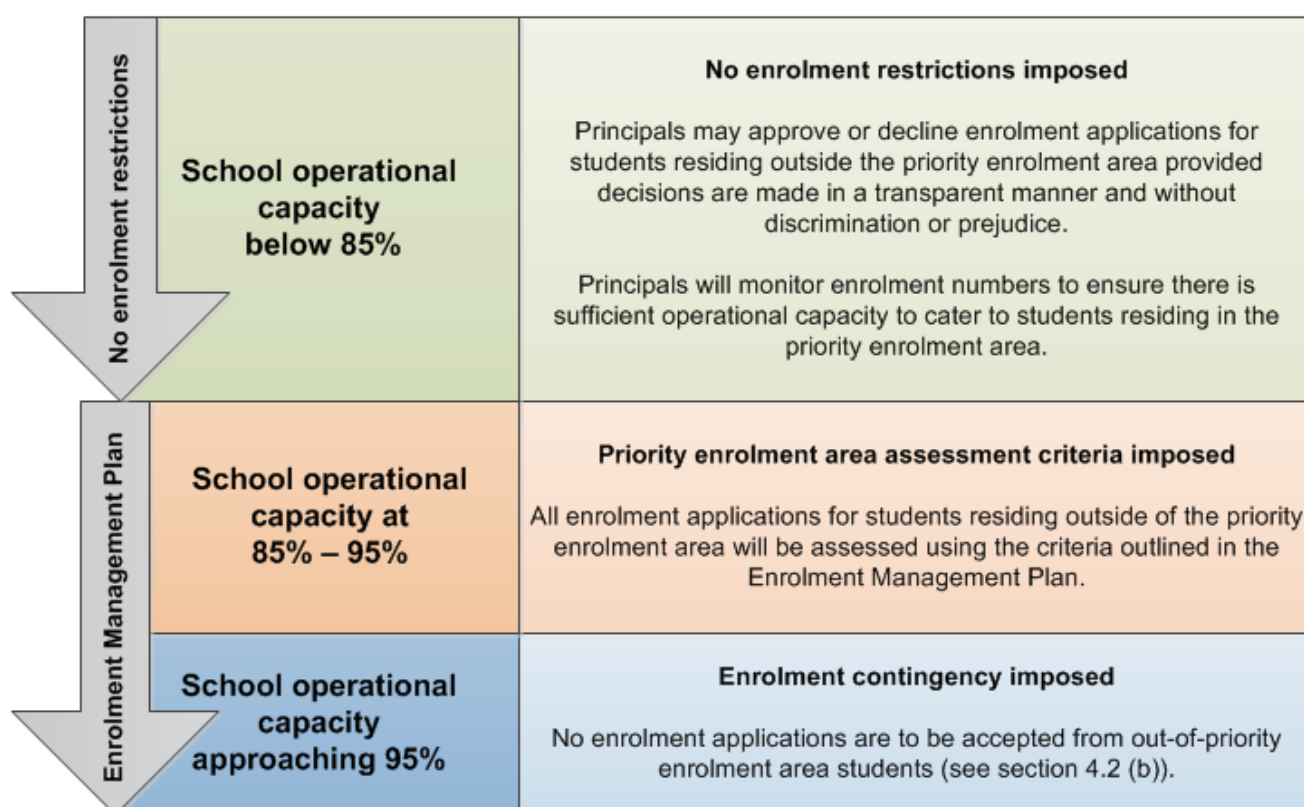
No enrolment restrictions

School operational capacity below 85%

No enrolment restrictions imposed

Principals may approve or decline enrolment applications for students residing outside the priority enrolment area provided decisions are made in a transparent manner and without discrimination or prejudice.

Principals will monitor enrolment numbers to ensure there is sufficient operational capacity to cater to students residing in the priority enrolment area.

Enrolment Management Plan

School operational capacity at 85% – 95%

Priority enrolment area assessment criteria imposed

All enrolment applications for students residing outside of the priority enrolment area will be assessed using the criteria outlined in the Enrolment Management Plan.

School operational capacity approaching 95%

Enrolment contingency imposed

No enrolment applications are to be accepted from out-of-priority enrolment area students (see section 4.2 (b)).